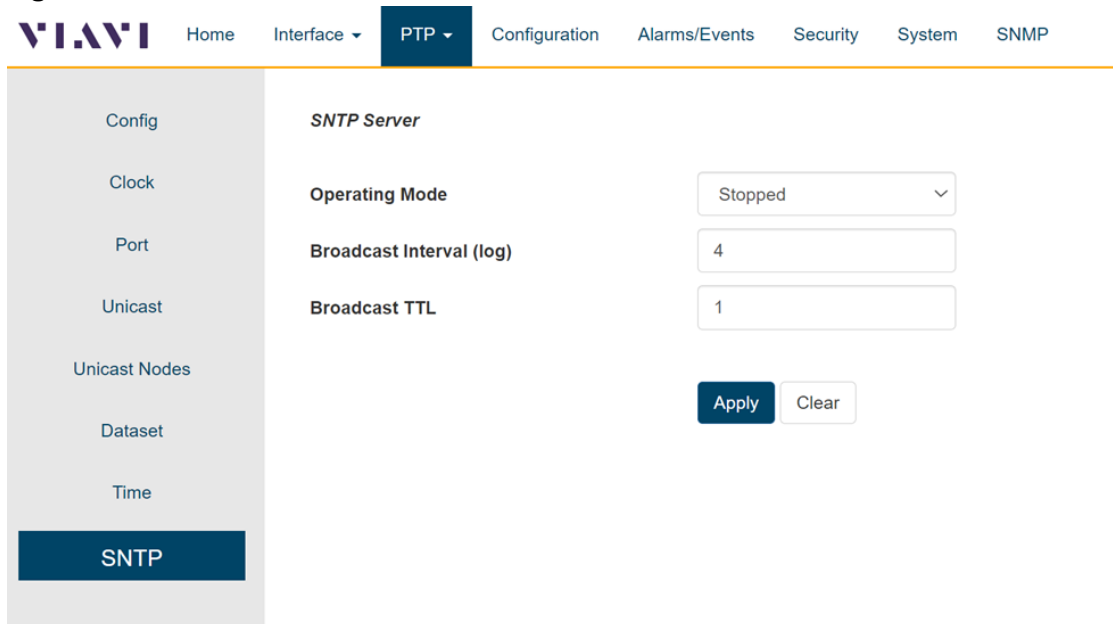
VIAVI Home Interface PTP Configuration Alarms/Events Security System SNMP

Config

Clock

Port

Unicast

Unicast Nodes

Dataset

Time

SNTP

SNTP Server

Operating Mode Stopped

Broadcast Interval (log) 4

Broadcast TTL 1

Apply Clear